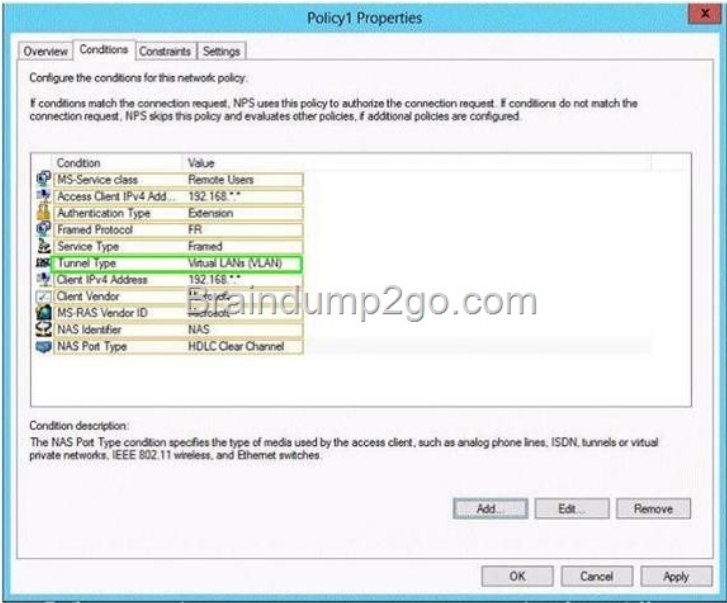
Policy1 Properties

Overview | Conditions | Constraints | Settings

Configure the conditions for this network policy.

If conditions match the connection request, NPS uses this policy to authorize the connection request. If conditions do not match the connection request, NPS skips this policy and evaluates other policies, if additional policies are configured.

| Condition | Value |
|---|---|
| MS-Service class | Remote Users |
| Access Client IPv4 Add... | 192.168.*.* |
| Authentication Type | Extension |
| Framed Protocol | FR |
| Service Type | Framed |
| Tunnel Type | Virtual LANs (VLAN) |
| Client IPv4 Address | 192.168.*.* |
| Client Vendor | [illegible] |
| MS-RAS Vendor ID | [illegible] |
| NAS Identifier | NAS |
| NAS Port Type | HDLC Clear Channel |

Braindump2go.com

Condition description:
The NAS Port Type condition specifies the type of media used by the access client, such as analog phone lines, ISDN, tunnels or virtual private networks, IEEE 802.11 wireless, and Ethernet switches.

Add... | Edit... | Remove

OK | Cancel | Apply